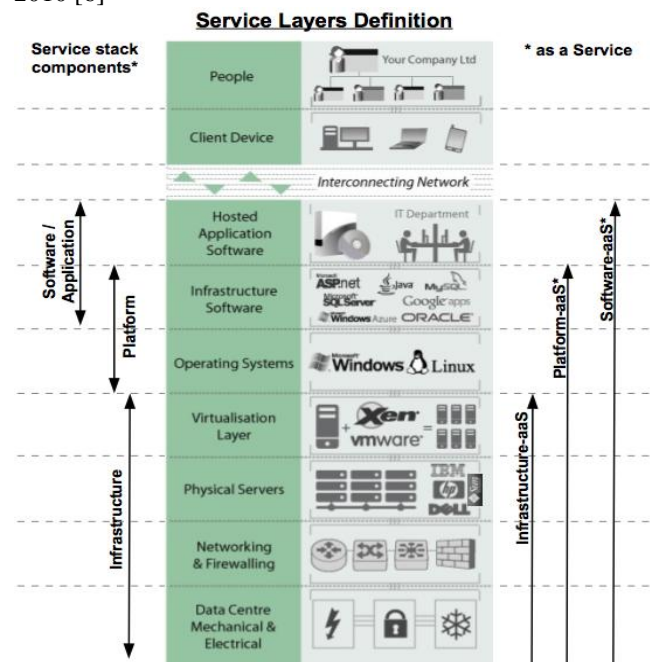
2010 [8]

Service Layers Definition

Service stack components*

* as a Service

People

Your Company Ltd

Client Device

Interconnecting Network

Hosted Application Software

IT Department

Infrastructure Software

ASP.net Java MySQL Microsoft SQL Server Google apps Windows Azure ORACLE

Operating Systems

Microsoft Windows Linux

Virtualisation Layer

Xen vmware

Physical Servers

IBM DELL

Networking & Firewalling

Data Centre Mechanical & Electrical

Software / Application

Platform

Infrastructure

Infrastructure-aaS

Platform-aaS*

Software-aaS*